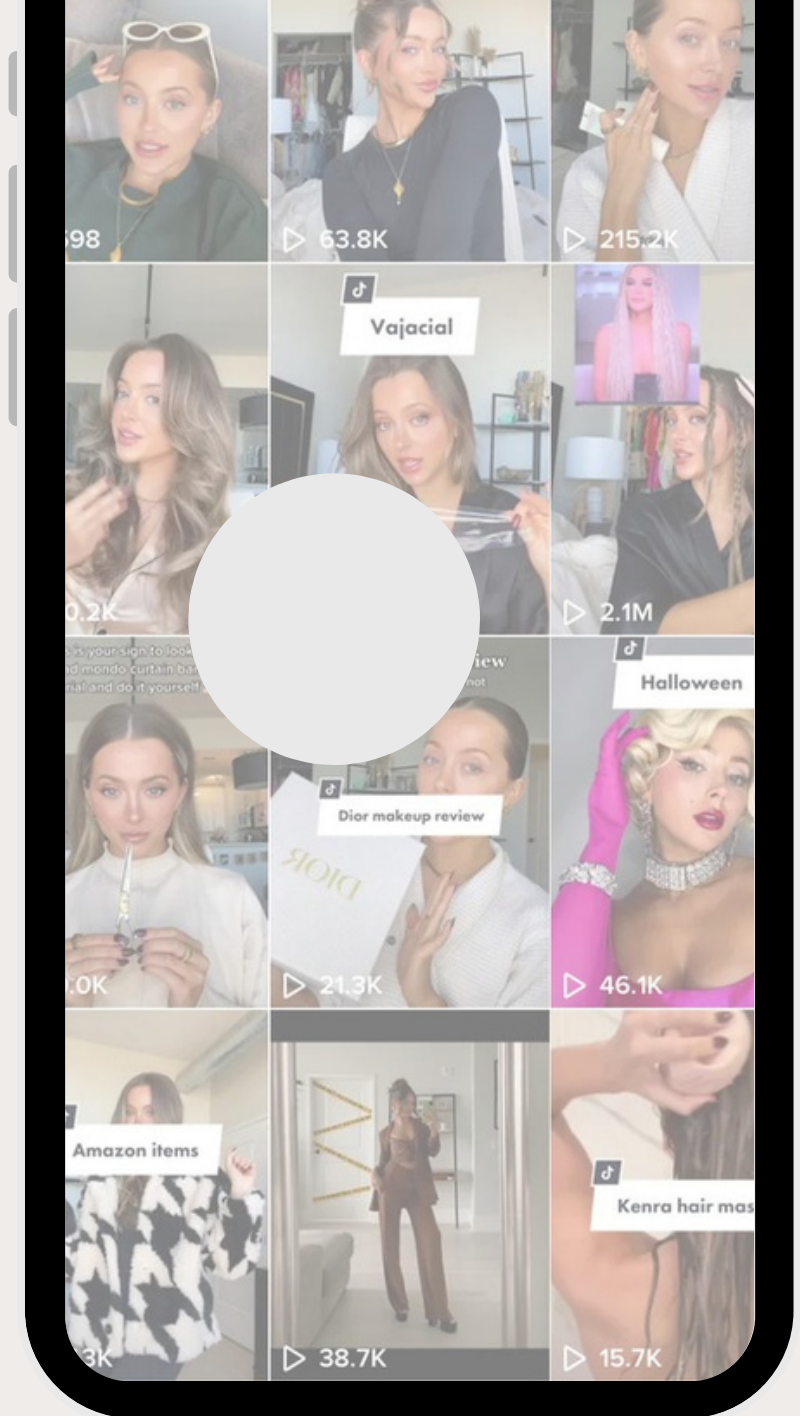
598

63.8K

215.2K

Vajacial

0.2K

2.1M

is your sign to look
nd mondo curtain ba
rial and do it yourself

view
not

Halloween

Dior makeup review

DIOR

0K

21.3K

46.1K

Amazon items

Kenra hair mas

3K

38.7K

15.7K